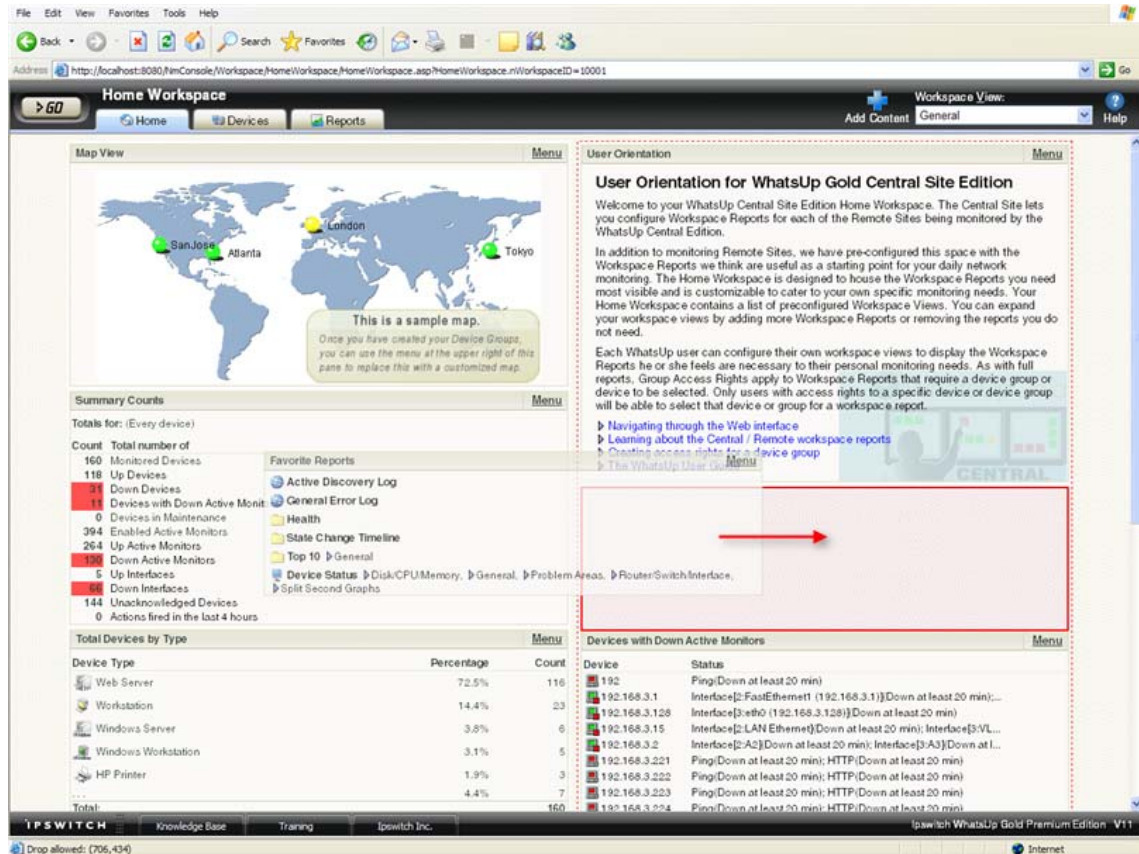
File Edit View Favorites Tools Help

Back Search Favorites

Address http://localhost:8080/NmConsole/Workspace/HomeWorkspace/HomeWorkspace.asp?HomeWorkspace.nWorkspaceID=10001 Go

>GO Home Workspace
Home Devices Reports

Add Content Workspace View: General Help

Map View Menu

SanJose Atlanta London Tokyo

This is a sample map.
Once you have created your Device Groups, you can use the menu at the upper right of this pane to replace this with a customized map.

Summary Counts Menu

Totals for: (Every device)

Count Total number of
160 Monitored Devices
118 Up Devices
31 Down Devices
11 Devices with Down Active Monit
0 Devices in Maintenance
394 Enabled Active Monitors
264 Up Active Monitors
130 Down Active Monitors
5 Up Interfaces
66 Down Interfaces
144 Unacknowledged Devices
0 Actions fired in the last 4 hours

Favorite Reports Menu
Active Discovery Log
General Error Log
Health
State Change Timeline
Top 10 General
Device Status Disk/CPU/Memory, General, Problem Areas, Router/Switch/Interface, Split Second Graphs

User Orientation Menu

User Orientation for WhatsUp Gold Central Site Edition

Welcome to your WhatsUp Central Site Edition Home Workspace. The Central Site lets you configure Workspace Reports for each of the Remote Sites being monitored by the WhatsUp Central Edition.

In addition to monitoring Remote Sites, we have pre-configured this space with the Workspace Reports we think are useful as a starting point for your daily network monitoring. The Home Workspace is designed to house the Workspace Reports you need most visible and is customizable to cater to your own specific monitoring needs. Your Home Workspace contains a list of preconfigured Workspace Views. You can expand your workspace views by adding more Workspace Reports or removing the reports you do not need.

Each WhatsUp user can configure their own workspace views to display the Workspace Reports he or she feels are necessary to their personal monitoring needs. As with full reports, Group Access Rights apply to Workspace Reports that require a device group or device to be selected. Only users with access rights to a specific device or device group will be able to select that device or group for a workspace report.

Navigating through the Web interface
Learning about the Central / Remote workspace reports
Creating access rights for a device group
The WhatsUp User Guide

CENTRAL

Total Devices by Type Menu

| Device Type | Percentage | Count |
|---|---|---|
| Web Server | 72.5% | 116 |
| Workstation | 14.4% | 23 |
| Windows Server | 3.8% | 6 |
| Windows Workstation | 3.1% | 5 |
| HP Printer | 1.9% | 3 |
| ... | 4.4% | 7 |
| Total: | | 160 |

Devices with Down Active Monitors Menu

| Device | Status |
|---|---|
| 192 | Ping(Down at least 20 min) |
| 192.168.3.1 | Interface[2:FastEthernet1 (192.168.3.1)](Down at least 20 min);... |
| 192.168.3.128 | Interface[3:eth0 (192.168.3.128)](Down at least 20 min) |
| 192.168.3.15 | Interface[2:LAN Ethernet](Down at least 20 min); Interface[3:VL... |
| 192.168.3.2 | Interface[2:A2](Down at least 20 min); Interface[3:A3](Down at l... |
| 192.168.3.221 | Ping(Down at least 20 min); HTTP(Down at least 20 min) |
| 192.168.3.222 | Ping(Down at least 20 min); HTTP(Down at least 20 min) |
| 192.168.3.223 | Ping(Down at least 20 min); HTTP(Down at least 20 min) |
| 192.168.3.224 | Ping(Down at least 20 min); HTTP(Down at least 20 min) |

IPSWITCH Knowledge Base Training Ipswitch Inc. Ipswitch WhatsUp Gold Premium Edition V11

Drop allowed: (706,434) Internet